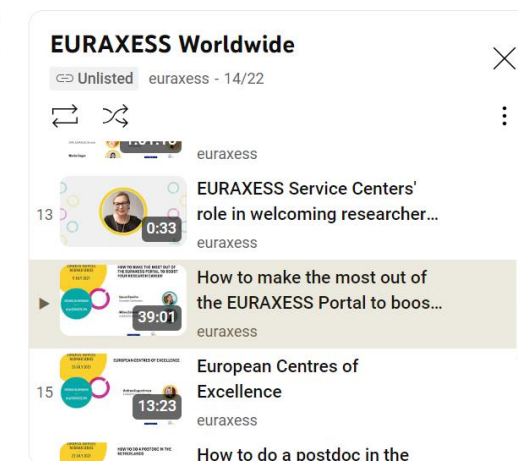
EURAXESS Worldwide

Unlisted euraxess - 14/22

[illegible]
euraxess

13
0:33
EURAXESS Service Centers' role in welcoming researcher...
euraxess

39:01
How to make the most out of the EURAXESS Portal to boos...
euraxess

15
EUROPEAN CENTRES OF EXCELLENCE
13:23
European Centres of Excellence
euraxess

HOW TO DO A POSTDOC IN THE NETHERLANDS
How to do a postdoc in the